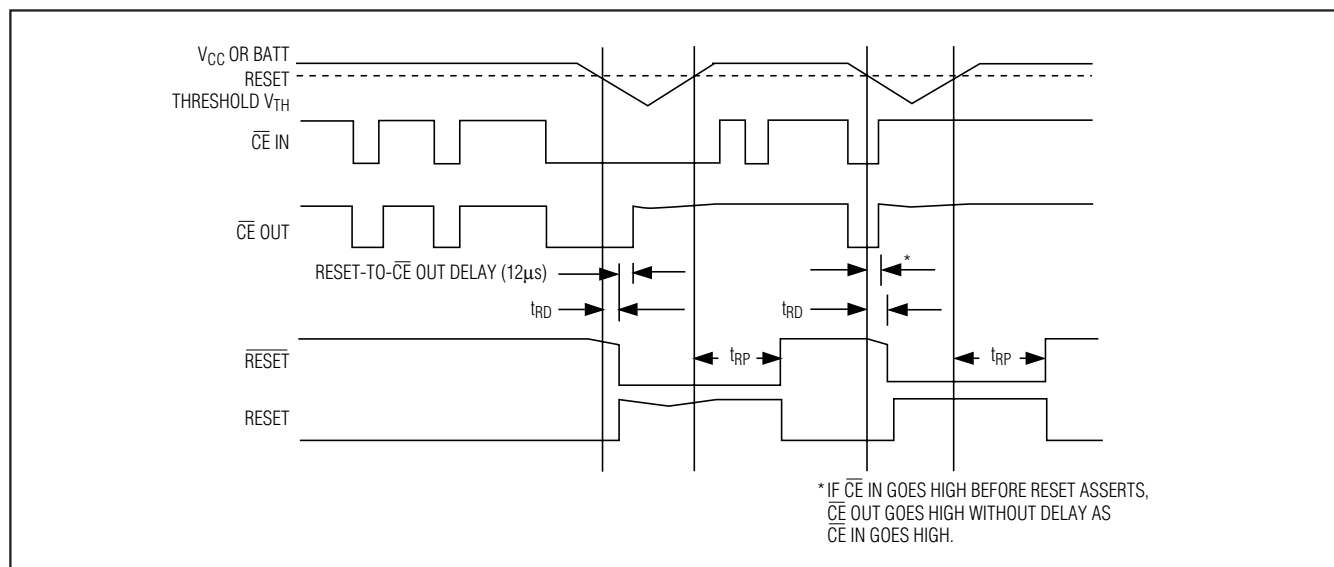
$V_{CC}$ OR BATT
RESET
THRESHOLD $V_{TH}$
$\overline{CE}$ IN
$\overline{CE}$ OUT
RESET-TO-$\overline{CE}$ OUT DELAY (12$\mu$s)
*
$t_{RD}$
$t_{RD}$
$\overline{RESET}$
$t_{RP}$
$t_{RP}$
RESET

* IF $\overline{CE}$ IN GOES HIGH BEFORE RESET ASSERTS, $\overline{CE}$ OUT GOES HIGH WITHOUT DELAY AS $\overline{CE}$ IN GOES HIGH.